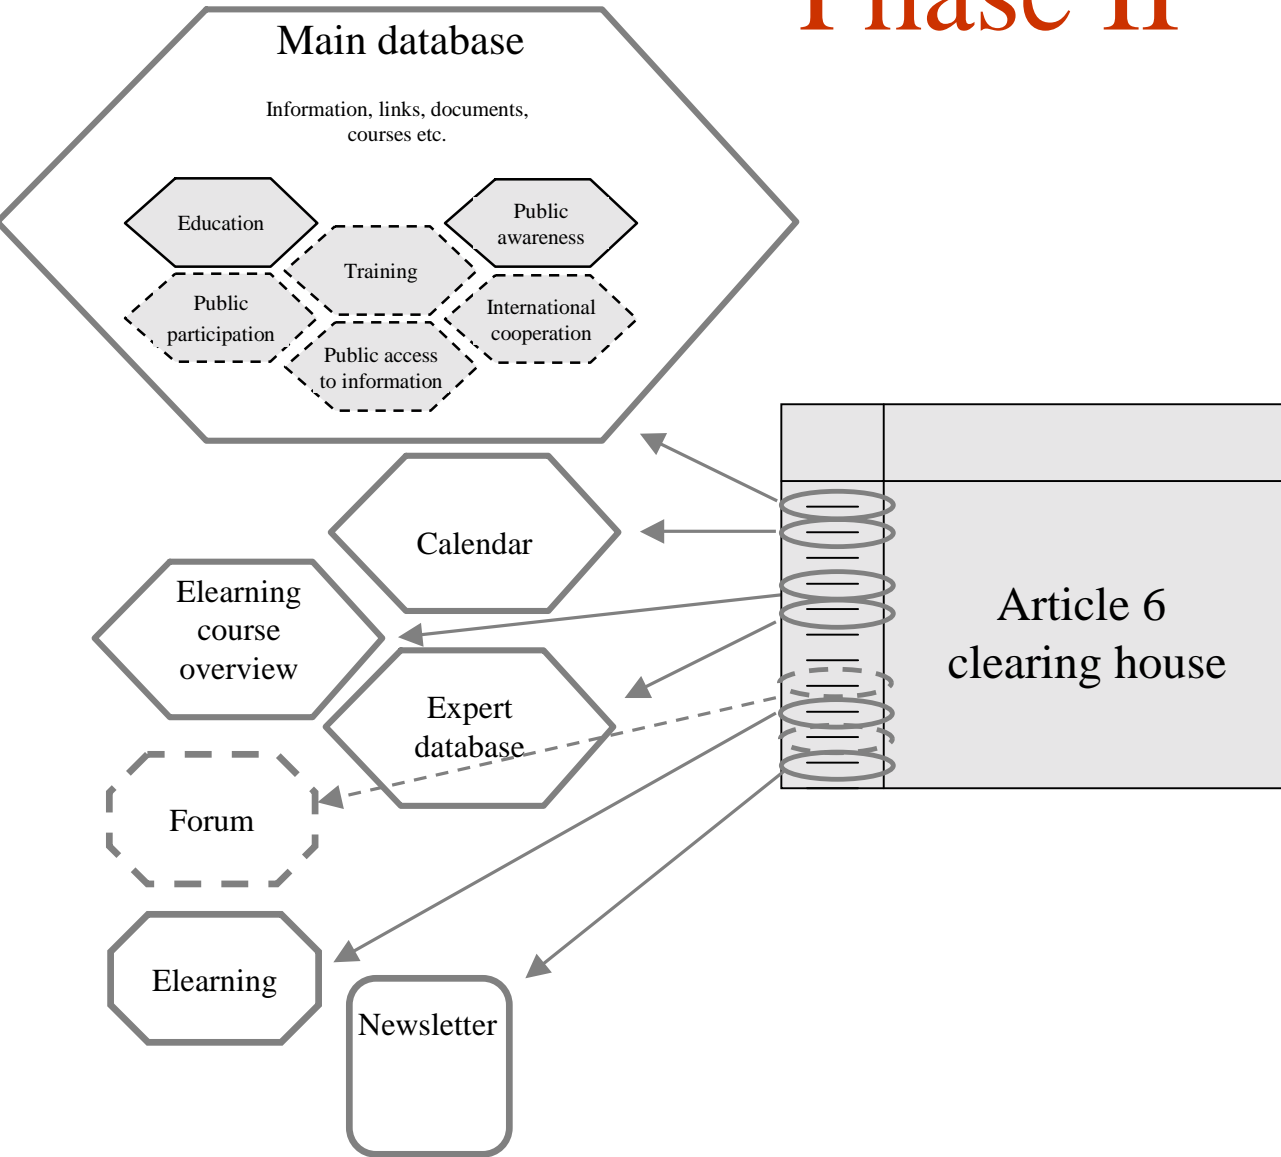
Phase II

Main database

Information, links, documents, courses etc.

Education

Training

Public awareness

Public participation

International cooperation

Public access to information

Calendar

Elearning course overview

Expert database

Forum

Elearning

Newsletter

Article 6 clearing house